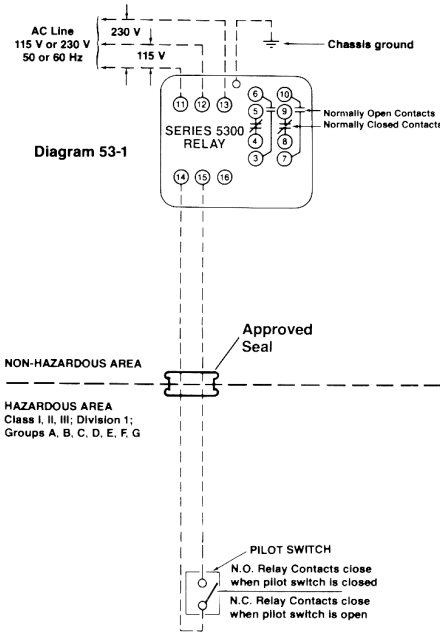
AC Line
115 V or 230 V
50 or 60 Hz

230 V

115 V

Chassis ground

11 12 13

6 10
5 9
4 8
3 7

Normally Open Contacts
Normally Closed Contacts

SERIES 5300
RELAY

Diagram 53-1

14 15 16

Approved
Seal

NON-HAZARDOUS AREA

HAZARDOUS AREA
Class I, II, III; Division 1;
Groups A, B, C, D, E, F, G

PILOT SWITCH
N.O. Relay Contacts close when pilot switch is closed
N.C. Relay Contacts close when pilot switch is open